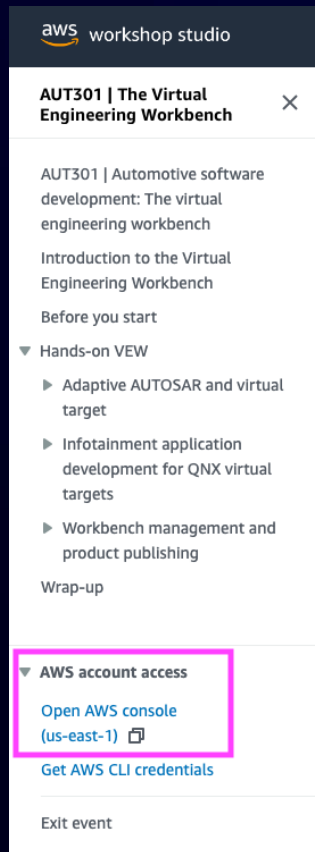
aws workshop studio

AUT301 | The Virtual Engineering Workbench

×

AUT301 | Automotive software development: The virtual engineering workbench

Introduction to the Virtual Engineering Workbench

Before you start

▼ Hands-on VEW

▶ Adaptive AUTOSAR and virtual target

▶ Infotainment application development for QNX virtual targets

▶ Workbench management and product publishing

Wrap-up

▼ AWS account access

Open AWS console (us-east-1)

Get AWS CLI credentials

Exit event